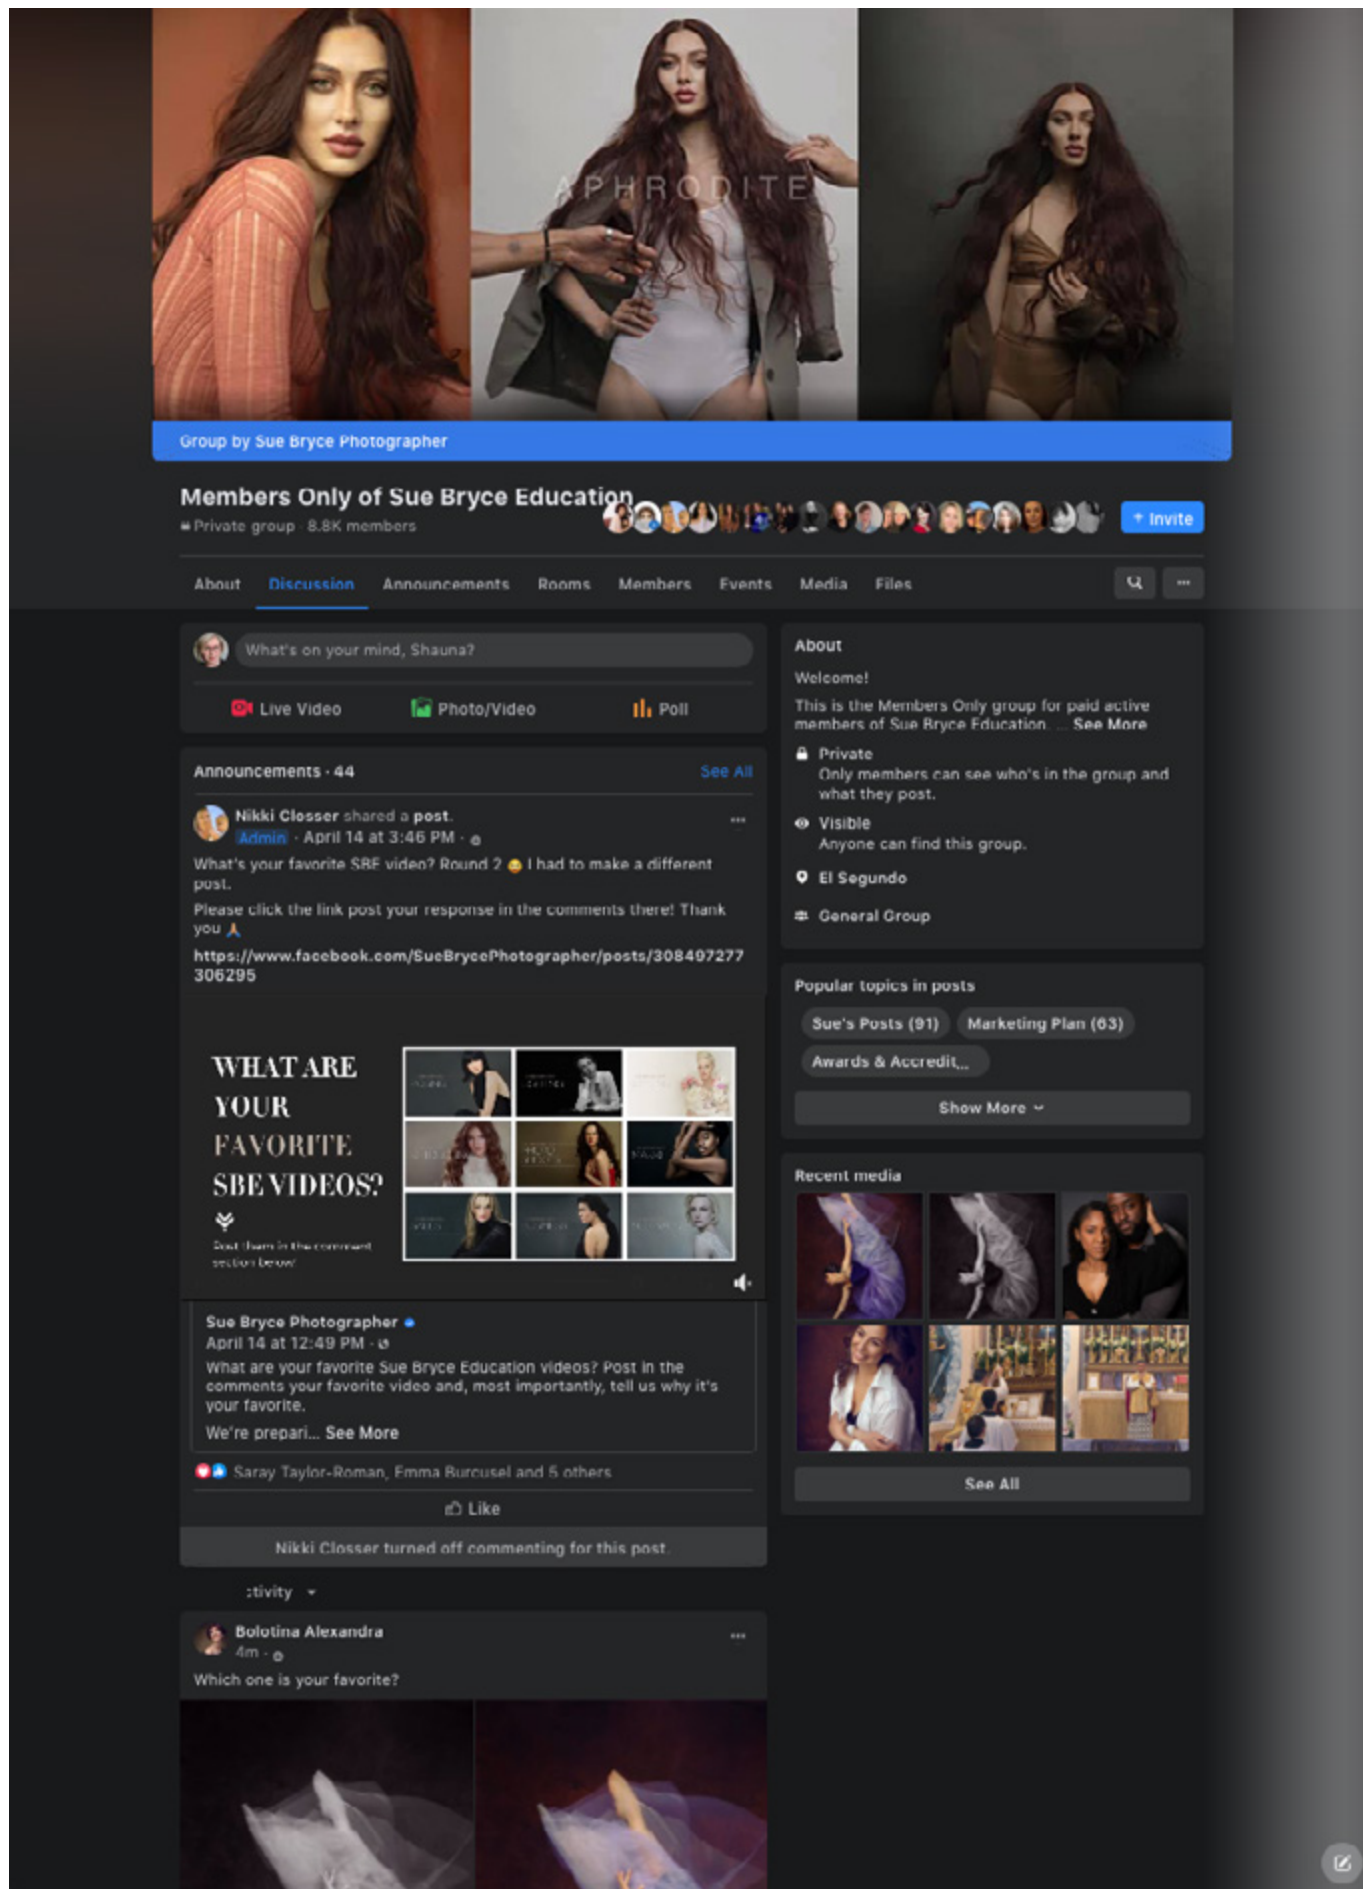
APHRODITE

Group by Sue Bryce Photographer

Members Only of Sue Bryce Education
Private group · 8.8K members

+ Invite

About Discussion Announcements Rooms Members Events Media Files

What's on your mind, Shauna?

Live Video Photo/Video Poll

Announcements · 44 See All

Nikki Closser shared a post.
Admin · April 14 at 3:46 PM ·
What's your favorite SBE video? Round 2 😂 I had to make a different post.
Please click the link post your response in the comments there! Thank you 🙏
https://www.facebook.com/SueBrycePhotographer/posts/308497277306295

WHAT ARE YOUR FAVORITE SBE VIDEOS?
Post them in the comment section below

Sue Bryce Photographer
April 14 at 12:49 PM ·
What are your favorite Sue Bryce Education videos? Post in the comments your favorite video and, most importantly, tell us why it's your favorite.
We're prepari... See More

Saray Taylor-Roman, Emma Burcusel and 5 others

Like

Nikki Closser turned off commenting for this post

:tivity

Bolotina Alexandra
4m ·
Which one is your favorite?

About
Welcome!
This is the Members Only group for paid active members of Sue Bryce Education. ... See More
Private
Only members can see who's in the group and what they post.
Visible
Anyone can find this group.
El Segundo
General Group

Popular topics in posts
Sue's Posts (91) Marketing Plan (63)
Awards & Accredit...
Show More

Recent media
See All